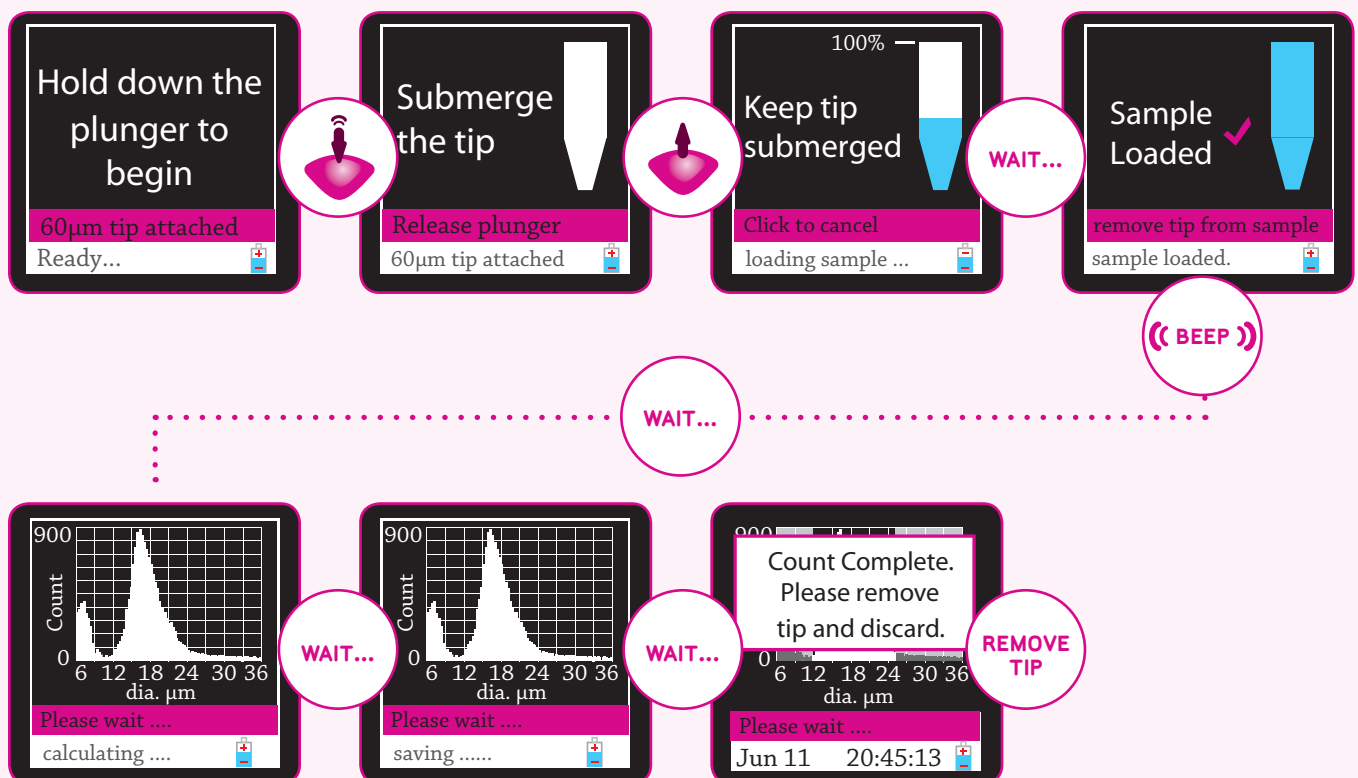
Hold down the plunger to begin

60µm tip attached

Ready...

Submerge the tip

Release plunger

60µm tip attached

100%

Keep tip submerged

Click to cancel

loading sample ...

WAIT...

Sample Loaded

remove tip from sample

sample loaded.

BEEP

WAIT...

900

Count

0

6 12 18 24 30 36

dia. µm

Please wait ....

calculating ....

WAIT...

900

Count

0

6 12 18 24 30 36

dia. µm

Please wait ....

saving ......

WAIT...

900

Count Complete. Please remove tip and discard.

0

6 12 18 24 30 36

dia. µm

Please wait ....

Jun 11 20:45:13

REMOVE TIP